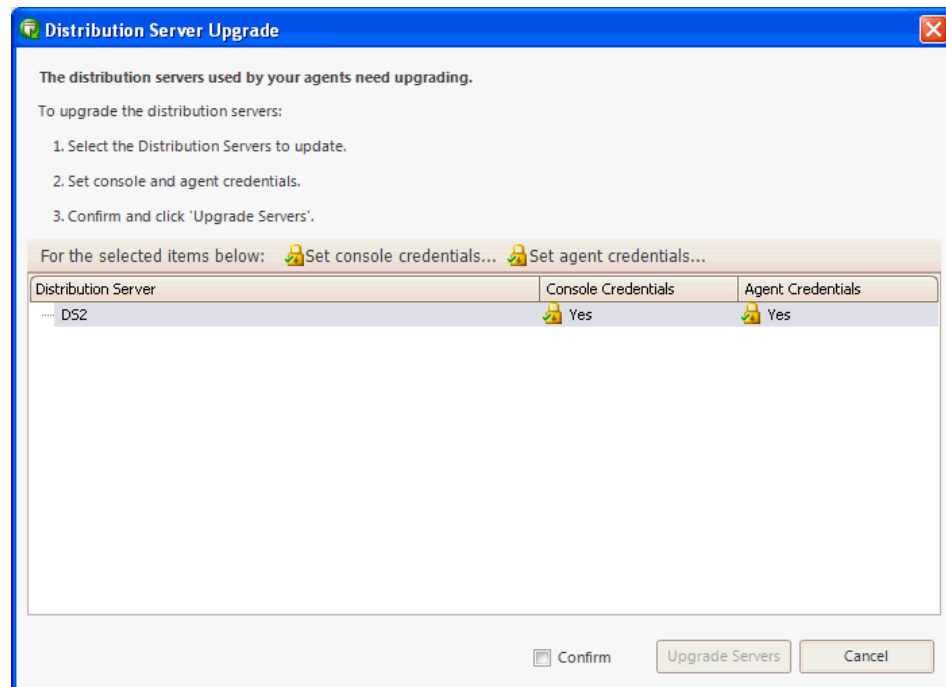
Distribution Server Upgrade

The distribution servers used by your agents need upgrading.

To upgrade the distribution servers:

1. Select the Distribution Servers to update.

2. Set console and agent credentials.

3. Confirm and click 'Upgrade Servers'.

For the selected items below: Set console credentials... Set agent credentials...

| Distribution Server | Console Credentials | Agent Credentials |
|---|---|---|
| DS2 | Yes | Yes |

Confirm

Upgrade Servers

Cancel